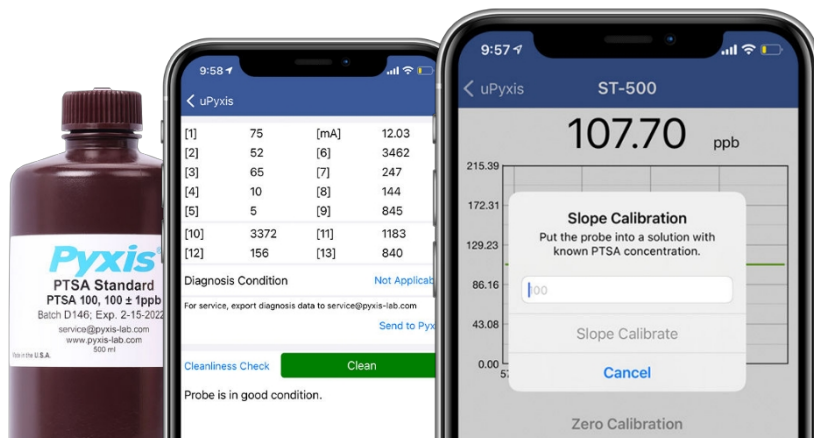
Pyxis®
PTSA Standard
PTSA 100, 100 ± 1ppb
Batch D146; Exp. 2-15-2022
service@pyxis-lab.com
www.pyxis-lab.com
500 ml
Made in the U.S.A.

9:58
uPyxis

| | | | |
|---|---|---|---|
| [1] | 75 | [mA] | 12.03 |
| [2] | 52 | [6] | 3462 |
| [3] | 65 | [7] | 247 |
| [4] | 10 | [8] | 144 |
| [5] | 5 | [9] | 845 |
| [10] | 3372 | [11] | 1183 |
| [12] | 156 | [13] | 840 |

Diagnosis Condition Not Applicab

For service, export diagnosis data to service@pyxis-lab.com

Send to Pyx

Cleanliness Check Clean

Probe is in good condition.

9:57
uPyxis ST-500

107.70 ppb

215.39
172.31
129.23
86.16
43.08
0.00
57

Slope Calibration
Put the probe into a solution with known PTSA concentration.
100
Slope Calibrate
Cancel

Zero Calibration